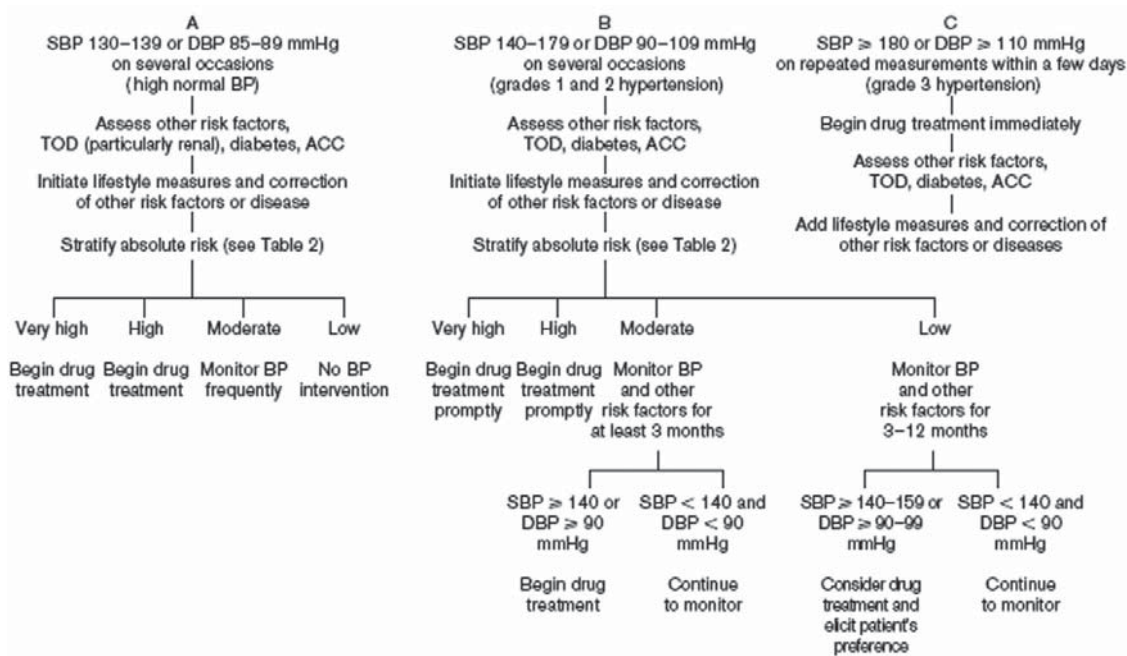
A

SBP 130–139 or DBP 85–89 mmHg on several occasions (high normal BP)

Assess other risk factors, TOD (particularly renal), diabetes, ACC

Initiate lifestyle measures and correction of other risk factors or disease

Stratify absolute risk (see Table 2)

Very high

Begin drug treatment

High

Begin drug treatment

Moderate

Monitor BP frequently

Low

No BP intervention

B

SBP 140–179 or DBP 90–109 mmHg on several occasions (grades 1 and 2 hypertension)

Assess other risk factors, TOD, diabetes, ACC

Initiate lifestyle measures and correction of other risk factors or disease

Stratify absolute risk (see Table 2)

Very high

Begin drug treatment promptly

High

Begin drug treatment promptly

Moderate

Monitor BP and other risk factors for at least 3 months

SBP ⩾ 140 or DBP ⩾ 90 mmHg

Begin drug treatment

SBP < 140 and DBP < 90 mmHg

Continue to monitor

Low

Monitor BP and other risk factors for 3–12 months

SBP ⩾ 140–159 or DBP ⩾ 90–99 mmHg

Consider drug treatment and elicit patient's preference

SBP < 140 and DBP < 90 mmHg

Continue to monitor

C

SBP ⩾ 180 or DBP ⩾ 110 mmHg on repeated measurements within a few days (grade 3 hypertension)

Begin drug treatment immediately

Assess other risk factors, TOD, diabetes, ACC

Add lifestyle measures and correction of other risk factors or diseases